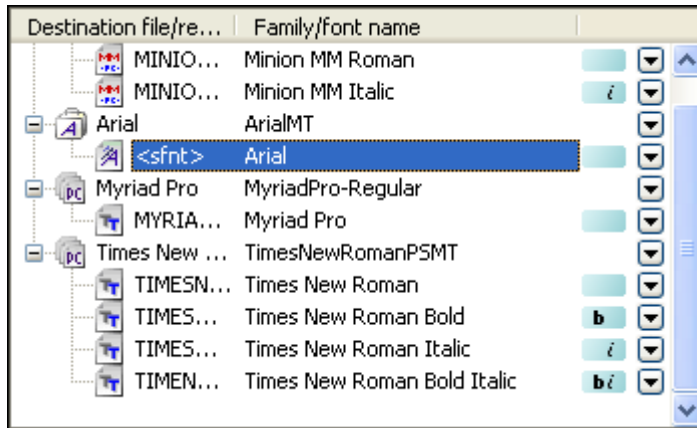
| Destination file/re... | Family/font name | |
|---|---|---|
| MINIO... | Minion MM Roman | |
| MINIO... | Minion MM Italic | i |
| Arial | ArialMT | |
| <sfnt> | Arial | |
| Myriad Pro | MyriadPro-Regular | |
| MYRIA... | Myriad Pro | |
| Times New ... | TimesNewRomanPSMT | |
| TIMESN... | Times New Roman | |
| TIMES... | Times New Roman Bold | b |
| TIMES... | Times New Roman Italic | i |
| TIMEN... | Times New Roman Bold Italic | bi |